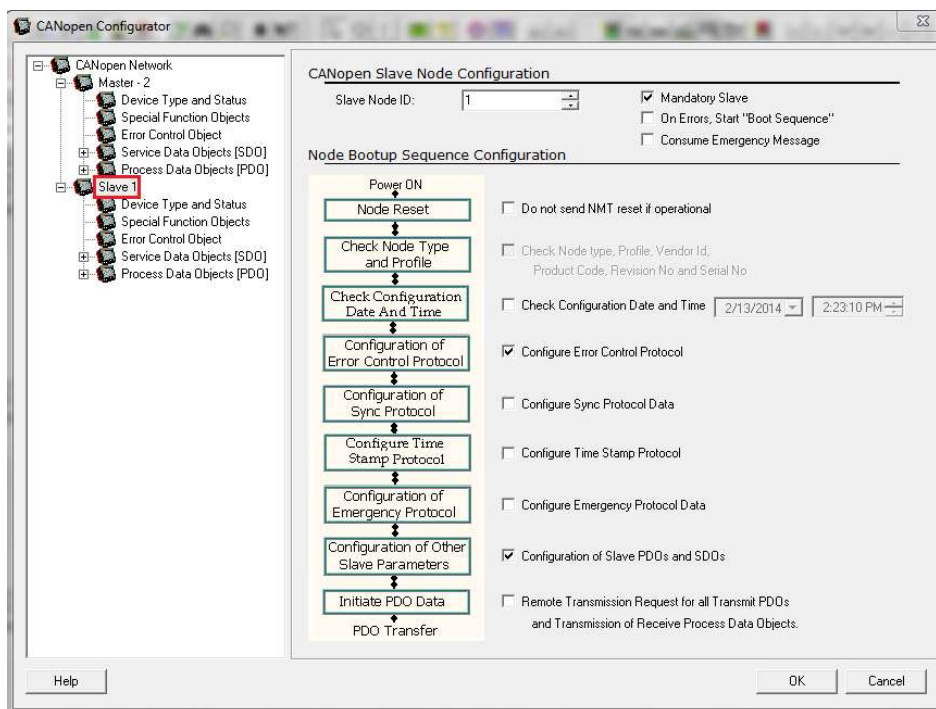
CANopen Configurator

CANopen Network
Master - 2
Device Type and Status
Special Function Objects
Error Control Object
Service Data Objects [SDO]
Process Data Objects [PDO]
Slave 1
Device Type and Status
Special Function Objects
Error Control Object
Service Data Objects [SDO]
Process Data Objects [PDO]

CANopen Slave Node Configuration

Slave Node ID: 1

Mandatory Slave
On Errors, Start "Boot Sequence"
Consume Emergency Message

Node Bootup Sequence Configuration

Power ON
Node Reset
Check Node Type and Profile
Check Configuration Date And Time
Configuration of Error Control Protocol
Configuration of Sync Protocol
Configure Time Stamp Protocol
Configuration of Emergency Protocol
Configuration of Other Slave Parameters
Initiate PDO Data
PDO Transfer

Do not send NMT reset if operational

Check Node type, Profile, Vendor Id, Product Code, Revision No and Serial No

Check Configuration Date and Time 2/13/2014 2:23:10 PM

Configure Error Control Protocol

Configure Sync Protocol Data

Configure Time Stamp Protocol

Configure Emergency Protocol Data

Configuration of Slave PDOs and SDOs

Remote Transmission Request for all Transmit PDOs and Transmission of Receive Process Data Objects.

Help

OK

Cancel